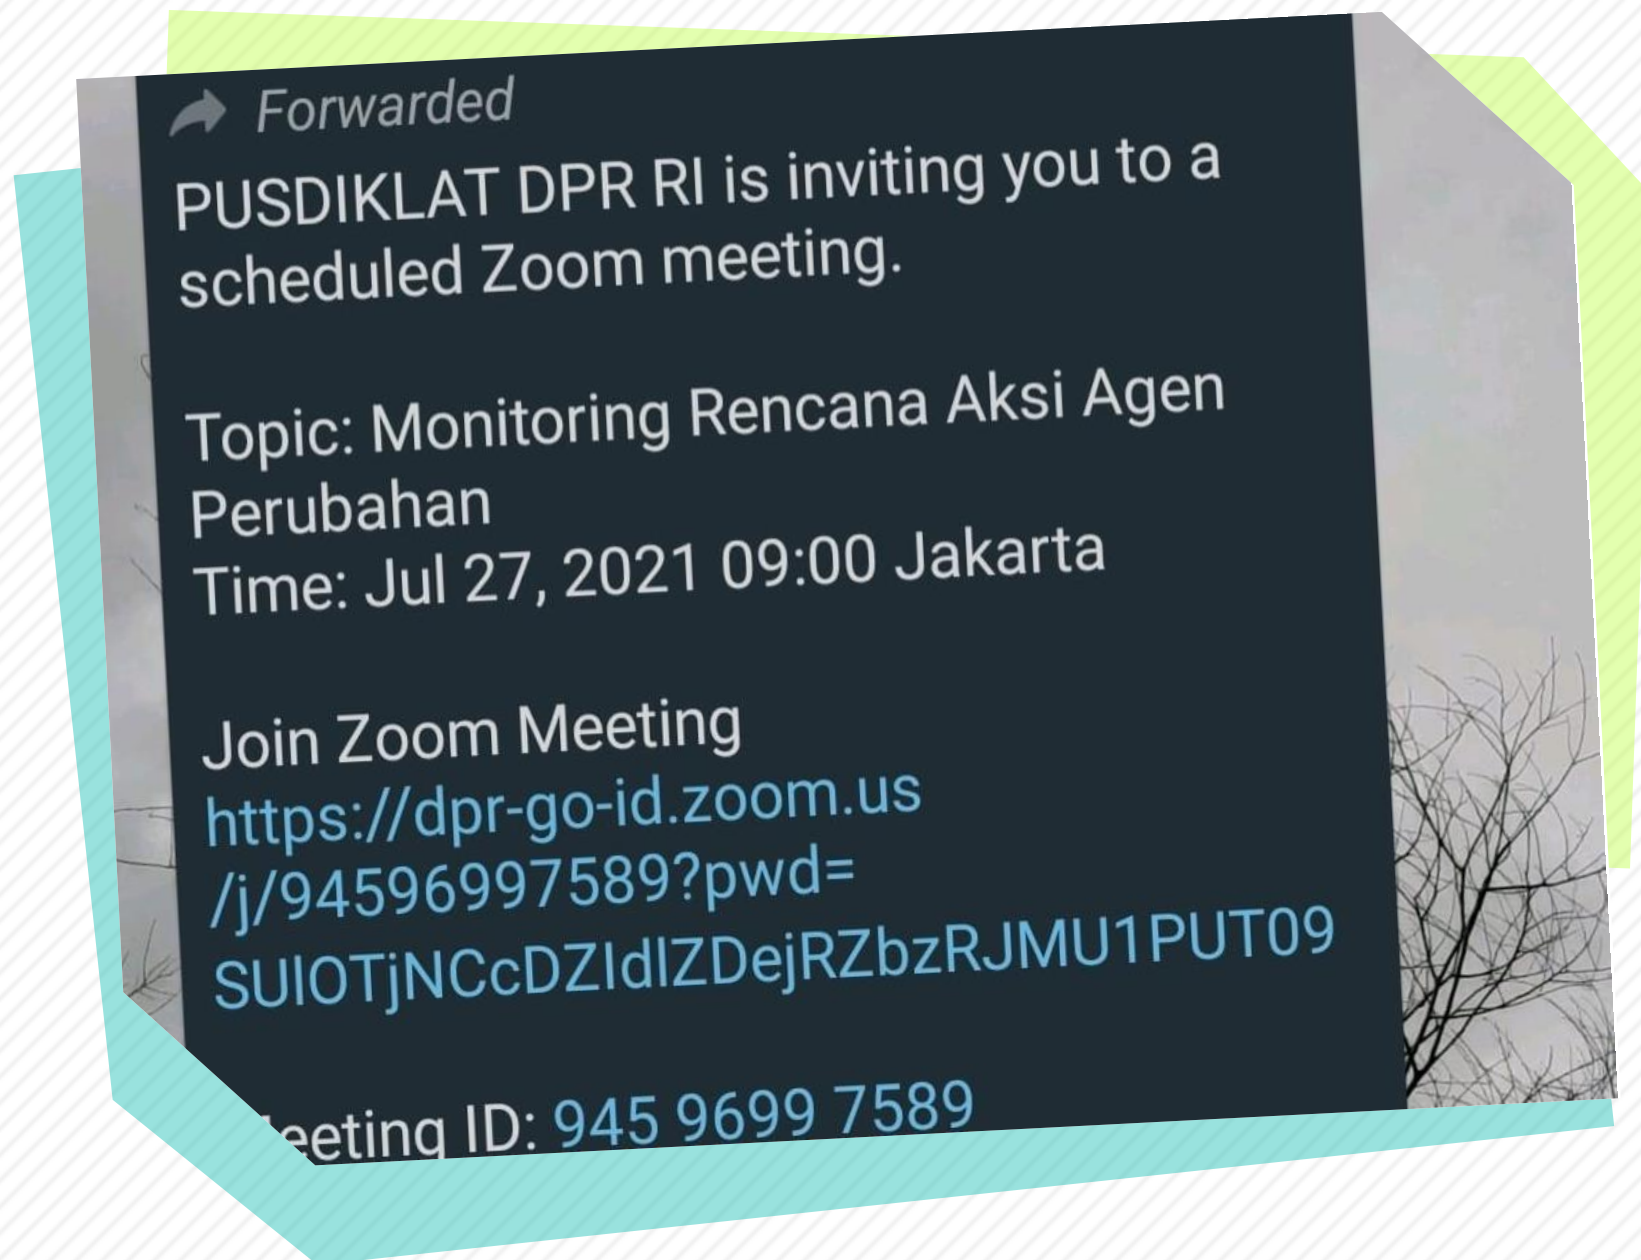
Forwarded
PUSDIKLAT DPR RI is inviting you to a scheduled Zoom meeting.

Topic: Monitoring Rencana Aksi Agen Perubahan
Time: Jul 27, 2021 09:00 Jakarta

Join Zoom Meeting
https://dpr-go-id.zoom.us/j/94596997589?pwd=SUIOTjNCcDZIdlZDejRZbzRJMU1PUT09

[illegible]eeting ID: 945 9699 7589